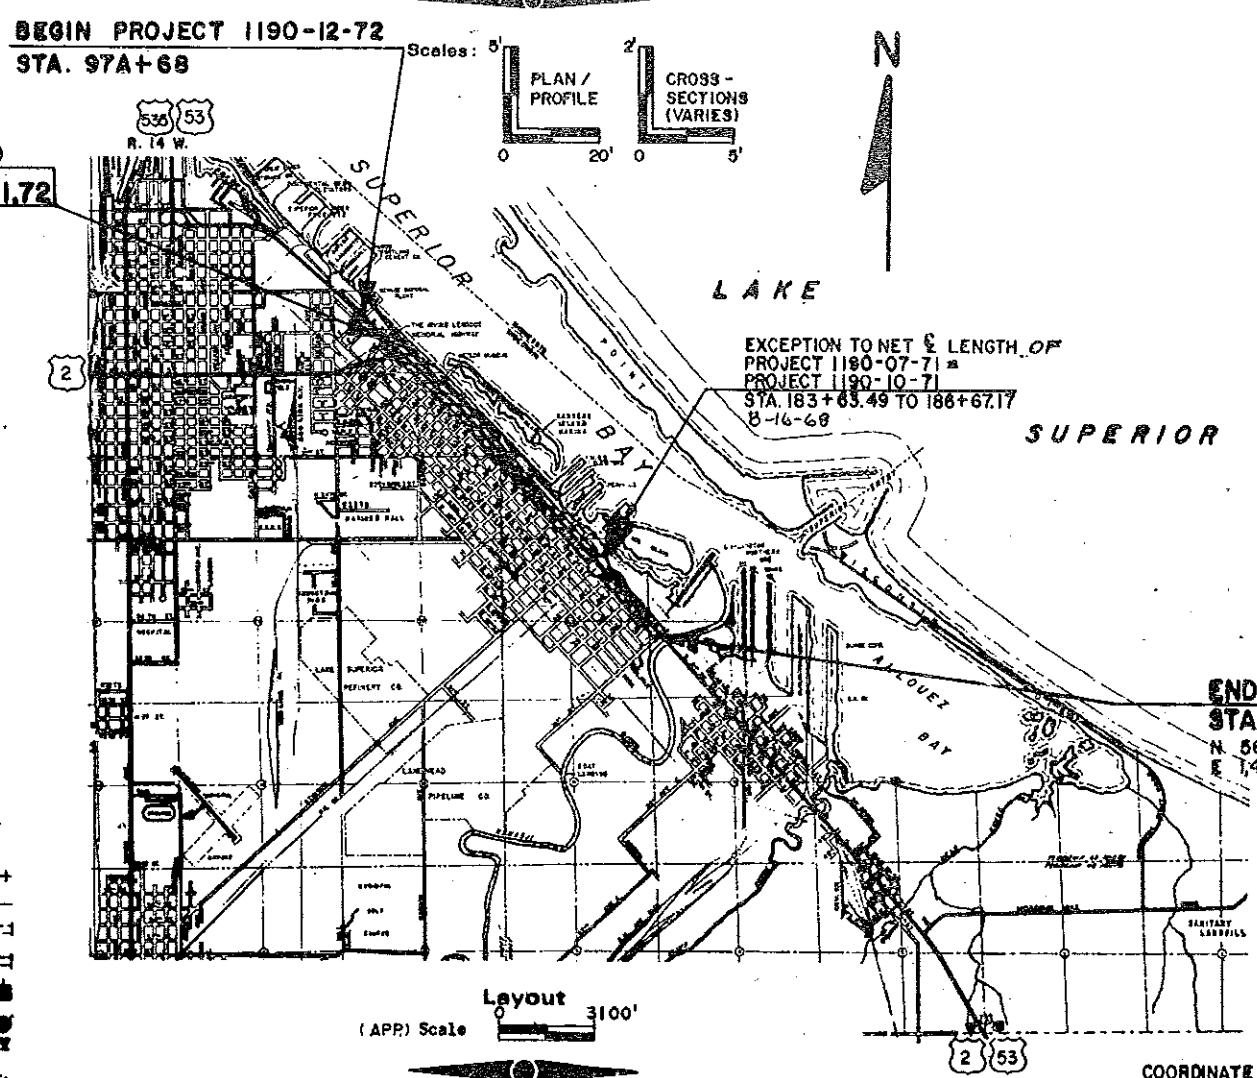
BEGIN PROJECT 1190-12-72
STA. 97A+68

Scales: 5'
PLAN / PROFILE
0 20'

2'
CROSS - SECTIONS (VARIES)
0 5'

N

535 53
R. 14 W.

1,72

2

SUPERIOR

LAKE

SUPERIOR

POINT

BAY

EXCEPTION TO NET ℄ LENGTH OF
PROJECT 1190-07-71 &
PROJECT 1190-10-71
STA. 183+63.49 TO 186+67.17
8-16-68

ALLOUEZ

BAY

LAKE SUPERIOR REFINERY CO.

LAKEHEAD PIPELINE CO.

HOSPITAL

SANITARY LANDFILL

END
STA
N 5
E 1,4

Layout
0 3100'
(APP.) Scale

2 53

COORDINATE